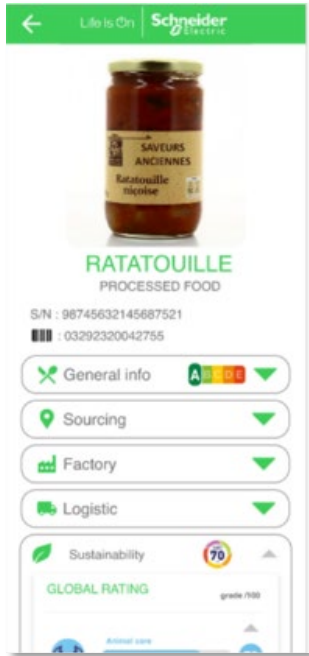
Life is On | Schneider Electric

SAVEURS ANCIENNES
Ratatouille niçoise

RATATOUILLE
PROCESSED FOOD

S/N : 987456321456687521
: 032923200042755

General info
A B C D E

Sourcing

Factory

Logistic

Sustainability
70

GLOBAL RATING
grade /100

Animal care